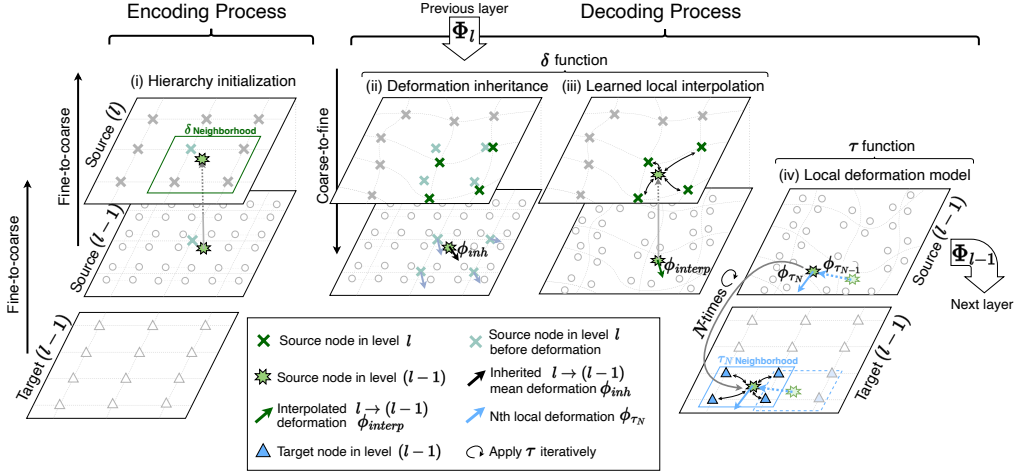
Encoding Process

Previous layer

$\Phi_l$

Decoding Process

$\delta$ function

(i) Hierarchy initialization

(ii) Deformation inheritance

(iii) Learned local interpolation

$\tau$ function

(iv) Local deformation model

Fine-to-coarse

Source $(l)$

$\delta$ Neighborhood

Source $(l-1)$

Fine-to-coarse

Coarse-to-fine

$\phi_{inh}$

$\phi_{interp}$

$\phi_{\tau_N}$

$\phi_{\tau_{N-1}}$

Source $(l-1)$

$\Phi_{l-1}$

Next layer

N-times

$\tau_N$ Neighborhood

Target $(l-1)$

Target $(l-1)$

Source node in level $l$

Source node in level $l$ before deformation

Source node in level $(l-1)$

Inherited $l \rightarrow (l-1)$ mean deformation $\phi_{inh}$

Interpolated deformation $l \rightarrow (l-1)$ $\phi_{interp}$

Nth local deformation $\phi_{\tau_N}$

Target node in level $(l-1)$

Apply $\tau$ iteratively